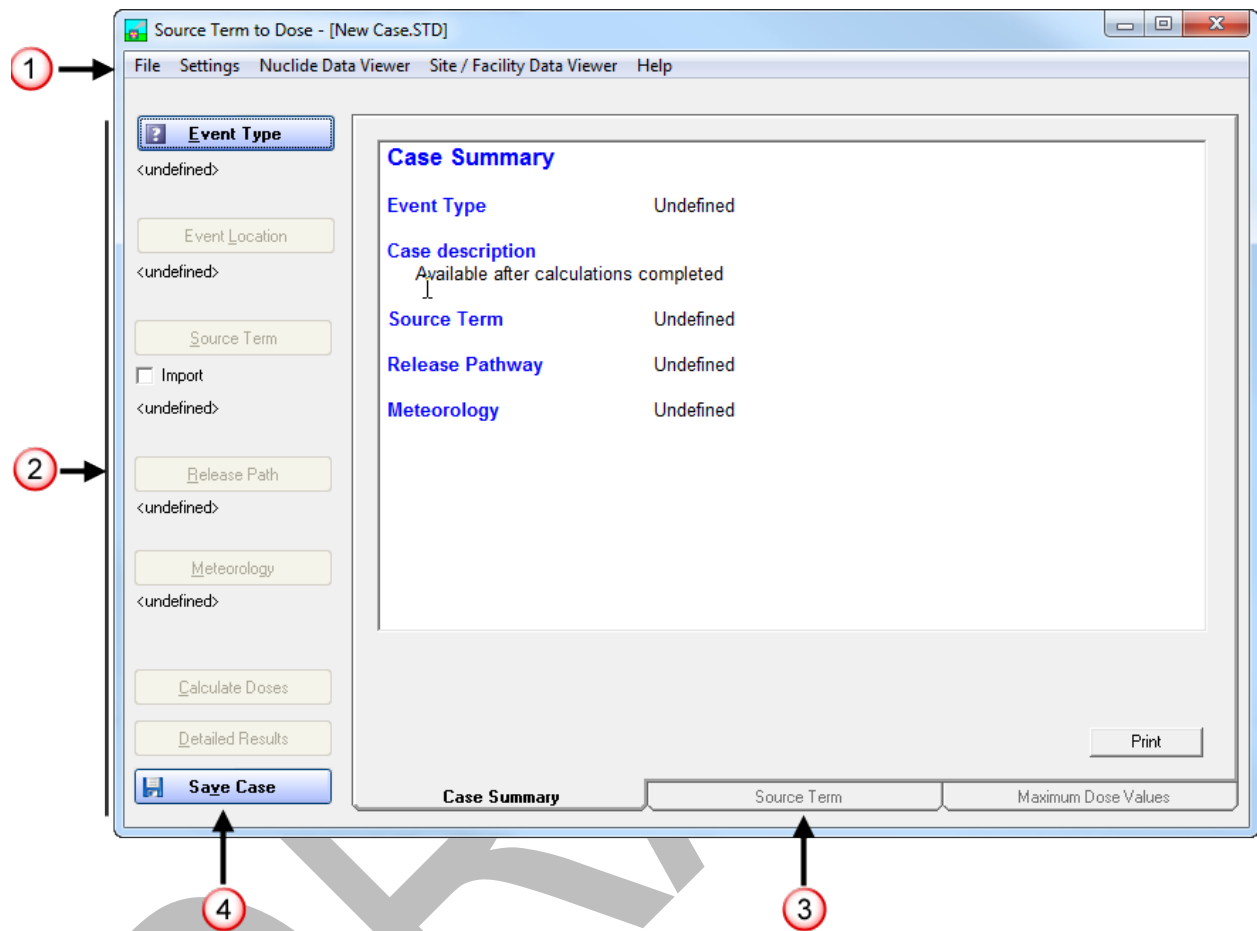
Source Term to Dose - [New Case.STD]

1

File Settings Nuclide Data Viewer Site / Facility Data Viewer Help

Event Type
<undefined>

Event Location
<undefined>

Source Term
Import
<undefined>

2

Release Path
<undefined>

Meteorology
<undefined>

Calculate Doses

Detailed Results

Save Case

Case Summary

Event Type Undefined

Case description
Available after calculations completed

Source Term Undefined

Release Pathway Undefined

Meteorology Undefined

Print

Case Summary | Source Term | Maximum Dose Values

4

3